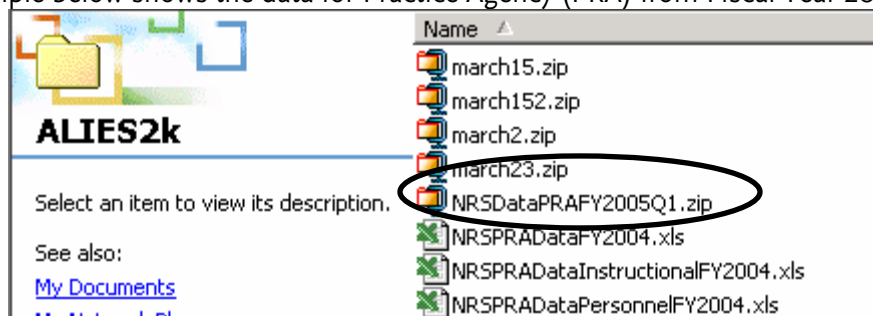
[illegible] below shows the data for Practice Agency (PRA) from Fiscal Year 20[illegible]

ALIES2k

Select an item to view its description.

See also:

My Documents

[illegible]

Name

march15.zip

march152.zip

march2.zip

march23.zip

NRSDataPRAFY2005Q1.zip

NRSPRADataFY2004.xls

NRSPRADataInstructionalFY2004.xls

NRSPRADataPersonnelFY2004.xls